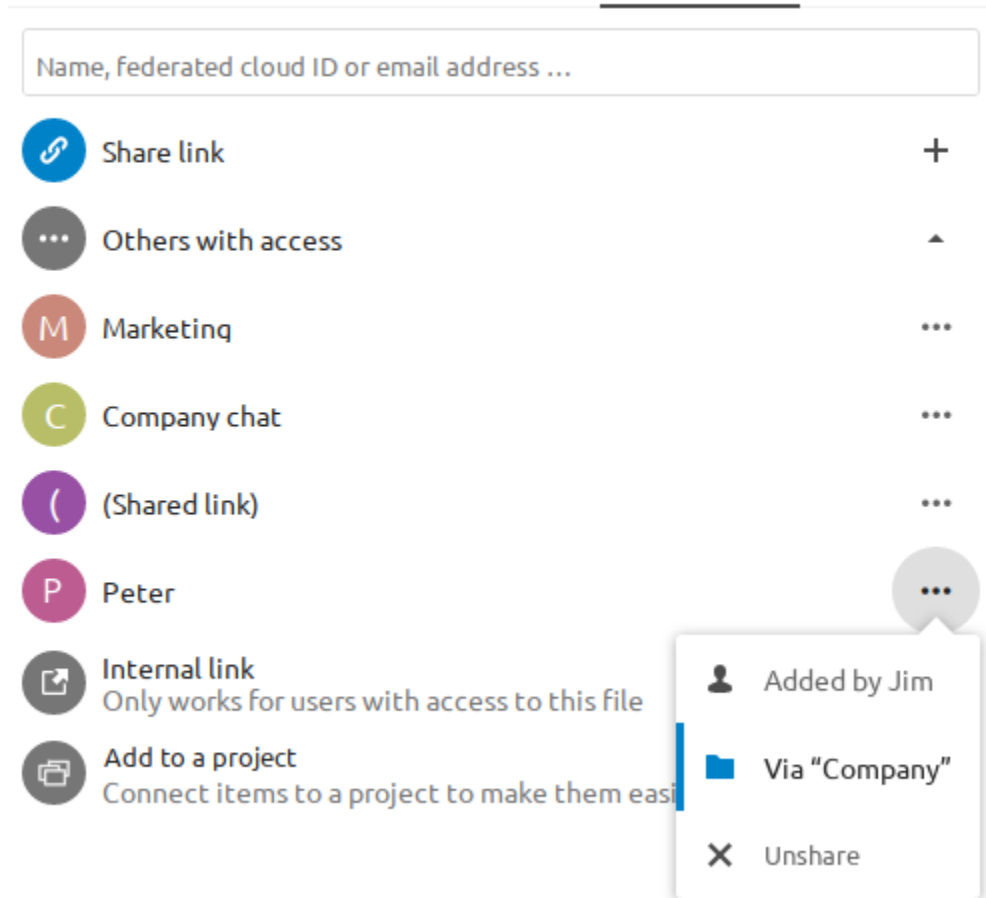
Name, federated cloud ID or email address …

Share link

+

Others with access

M Marketing

C Company chat

( (Shared link)

P Peter

Internal link
Only works for users with access to this file

Add to a project
Connect items to a project to make them easi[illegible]

Added by Jim

Via “Company”

Unshare